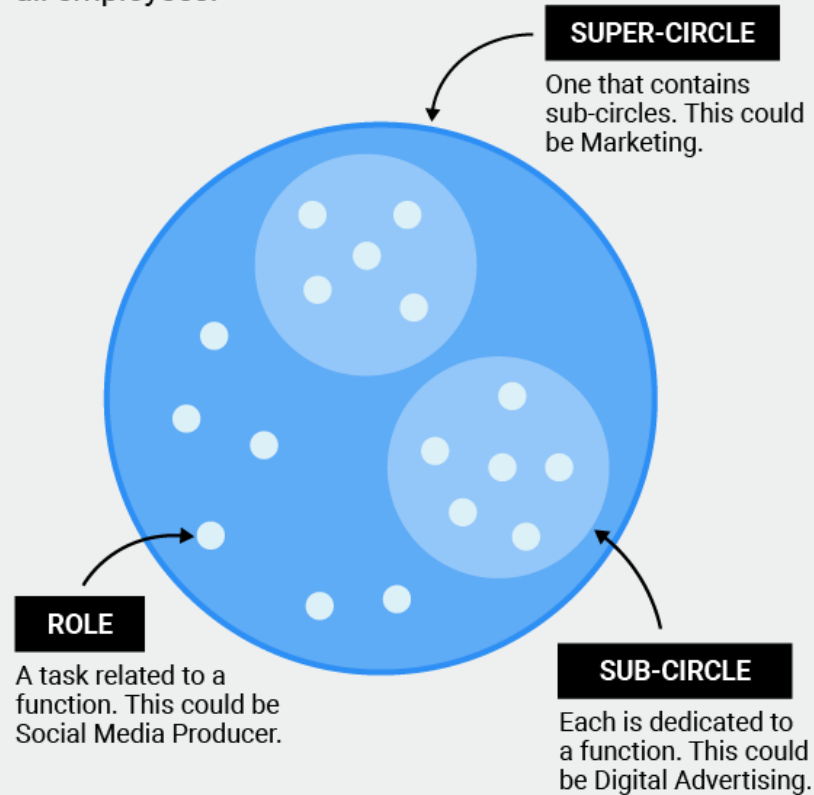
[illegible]

SUPER-CIRCLE

One that contains sub-circles. This could be Marketing.

ROLE

A task related to a function. This could be Social Media Producer.

SUB-CIRCLE

Each is dedicated to a function. This could be Digital Advertising.